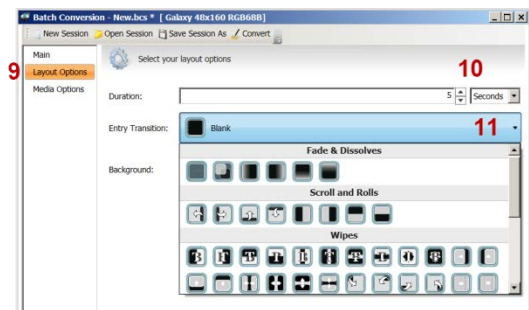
Batch Conversion - New.bcs * [ Galaxy 48x160 RGB68B]

New Session Open Session Save Session As Convert

Main

9

Layout Options

Media Options

Select your layout options

10

Duration: 5 Seconds

Entry Transition: Blank

11

Fade & Dissolves

Background:

Scroll and Rolls

Wipes